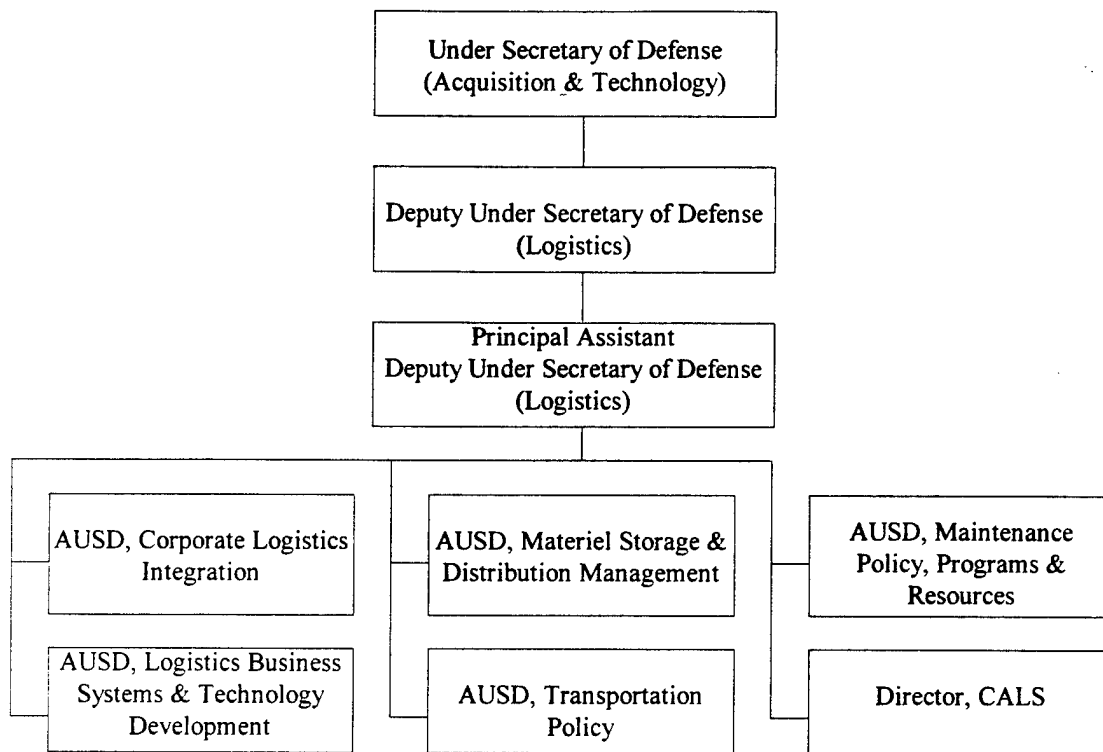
Under Secretary of Defense
(Acquisition & Technology)

Deputy Under Secretary of Defense
(Logistics)

Principal Assistant
Deputy Under Secretary of Defense
(Logistics)

AUSD, Corporate Logistics Integration

AUSD, Logistics Business Systems & Technology Development

AUSD, Materiel Storage & Distribution Management

AUSD, Transportation Policy

AUSD, Maintenance Policy, Programs & Resources

Director, CALS